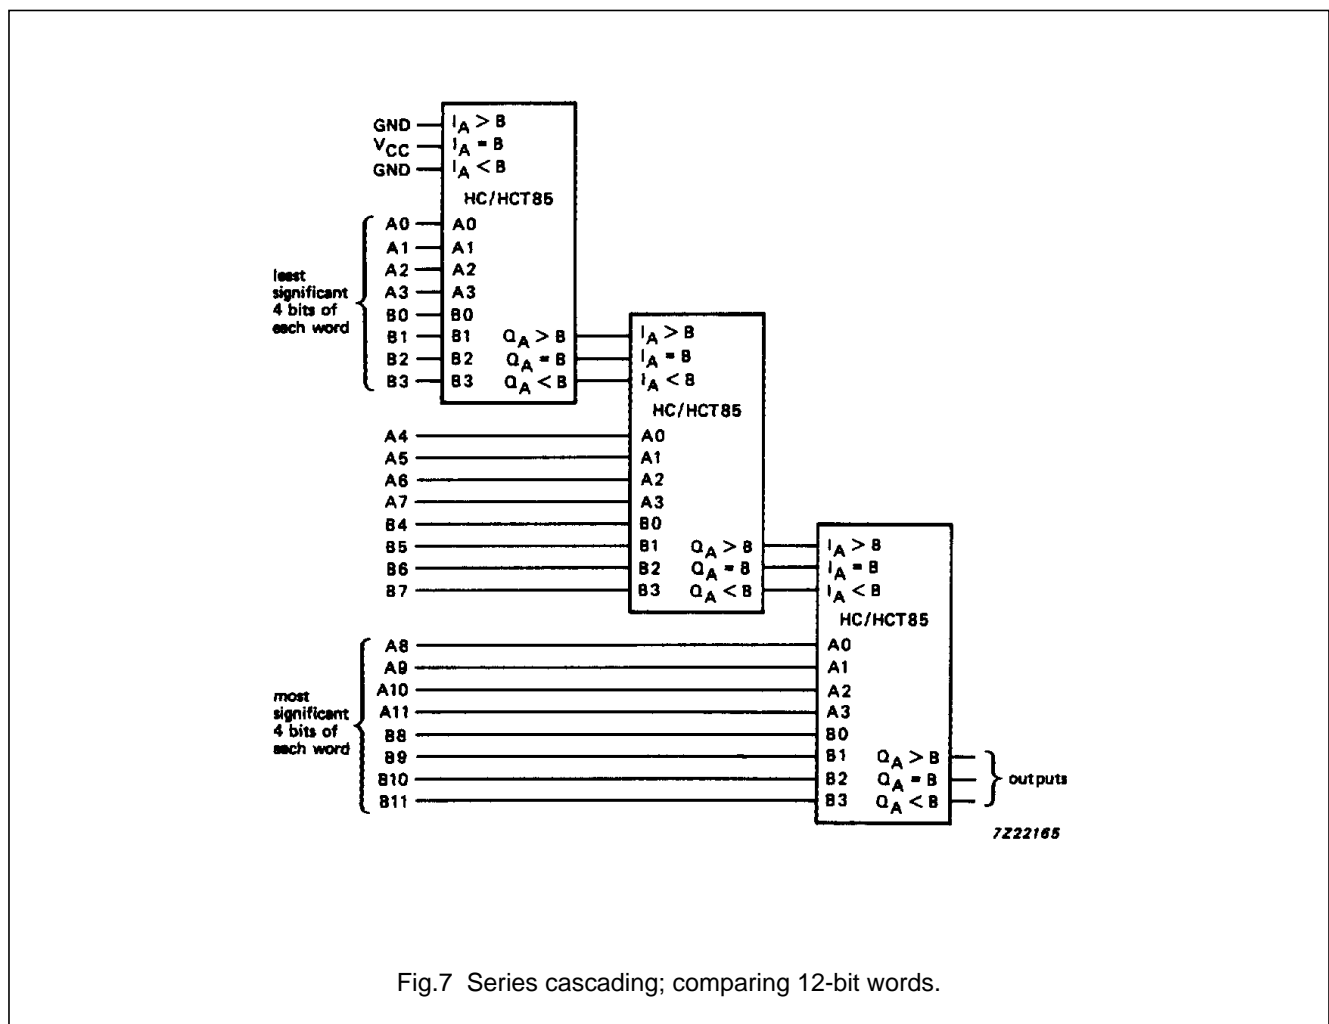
GND
$V_{CC}$
GND

$I_{A>B}$
$I_{A=B}$
$I_{A<B}$
HC/HCT85
A0
A1
A2
A3
B0
B1
B2
B3
$Q_{A>B}$
$Q_{A=B}$
$Q_{A<B}$

least significant 4 bits of each word
A0
A1
A2
A3
B0
B1
B2
B3

$I_{A>B}$
$I_{A=B}$
$I_{A<B}$
HC/HCT85
A0
A1
A2
A3
B0
B1
B2
B3
$Q_{A>B}$
$Q_{A=B}$
$Q_{A<B}$

A4
A5
A6
A7
B4
B5
B6
B7

$I_{A>B}$
$I_{A=B}$
$I_{A<B}$
HC/HCT85
A0
A1
A2
A3
B0
B1
B2
B3
$Q_{A>B}$
$Q_{A=B}$
$Q_{A<B}$

most significant 4 bits of each word
A8
A9
A10
A11
B8
B9
B10
B11

outputs

7Z22165

Fig.7 Series cascading; comparing 12-bit words.